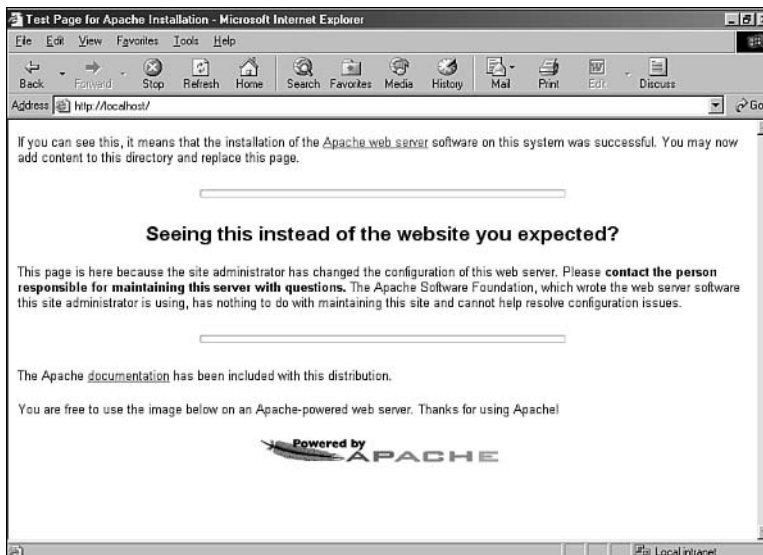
Test Page for Apache Installation - Microsoft Internet Explorer

File Edit View Favorites Tools Help

Back Forward Stop Refresh Home Search Favorites Media History Mail Print Edit Discuss

Address http://localhost/ Go

If you can see this, it means that the installation of the Apache web server software on this system was successful. You may now add content to this directory and replace this page.

Seeing this instead of the website you expected?

This page is here because the site administrator has changed the configuration of this web server. Please **contact the person responsible for maintaining this server with questions.** The Apache Software Foundation, which wrote the web server software this site administrator is using, has nothing to do with maintaining this site and cannot help resolve configuration issues.

The Apache documentation has been included with this distribution.

You are free to use the image below on an Apache-powered web server. Thanks for using Apache!

Powered by APACHE

Local intranet